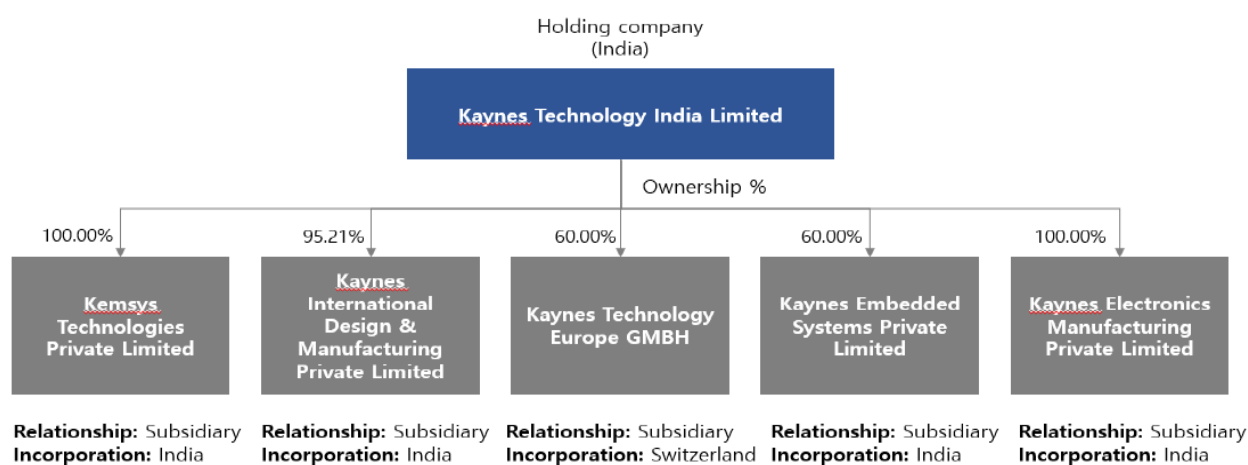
Holding company
(India)

Kaynes Technology India Limited

Ownership %

100.00%

Kemsys Technologies Private Limited

Relationship: Subsidiary
Incorporation: India

95.21%

Kaynes International Design & Manufacturing Private Limited

Relationship: Subsidiary
Incorporation: India

60.00%

Kaynes Technology Europe GMBH

Relationship: Subsidiary
Incorporation: Switzerland

60.00%

Kaynes Embedded Systems Private Limited

Relationship: Subsidiary
Incorporation: India

100.00%

Kaynes Electronics Manufacturing Private Limited

Relationship: Subsidiary
Incorporation: India